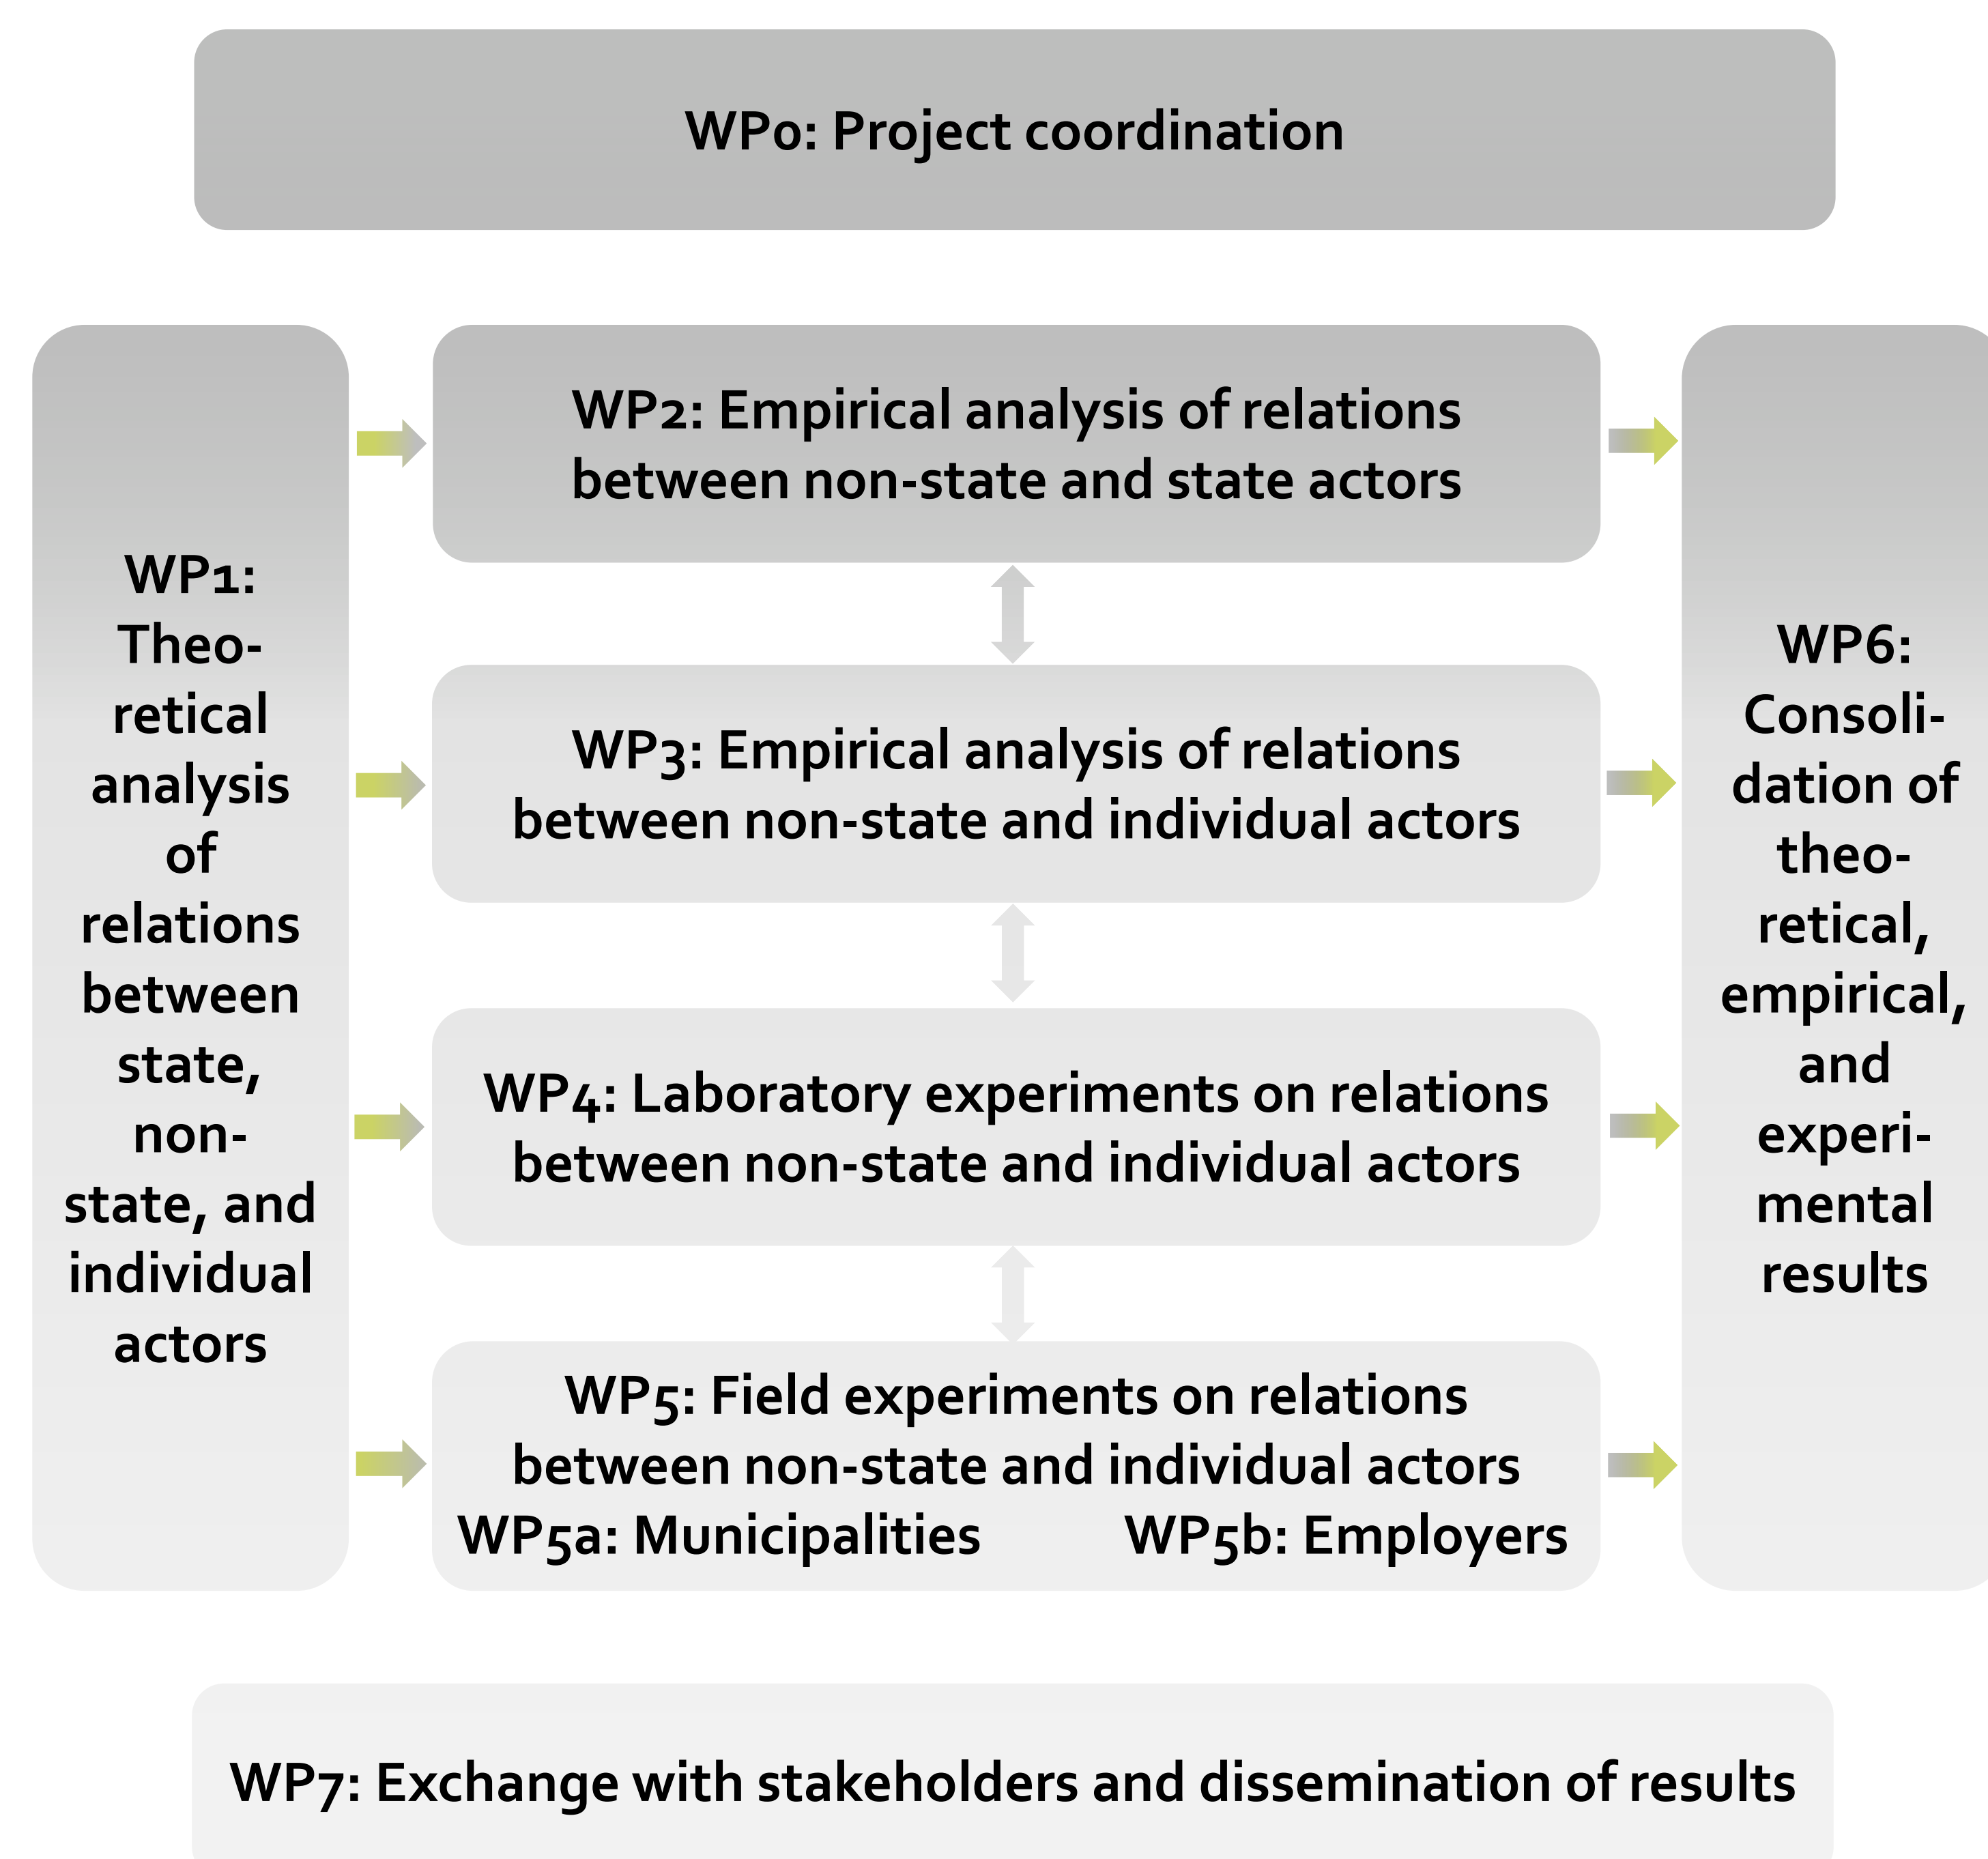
WP0: Project coordination

WP1: Theoretical analysis of relations between state, non-state, and individual actors

WP2: Empirical analysis of relations between non-state and state actors

WP3: Empirical analysis of relations between non-state and individual actors

WP4: Laboratory experiments on relations between non-state and individual actors

WP5: Field experiments on relations between non-state and individual actors
WP5a: Municipalities WP5b: Employers

WP6: Consolidation of theoretical, empirical, and experimental results

WP7: Exchange with stakeholders and dissemination of results